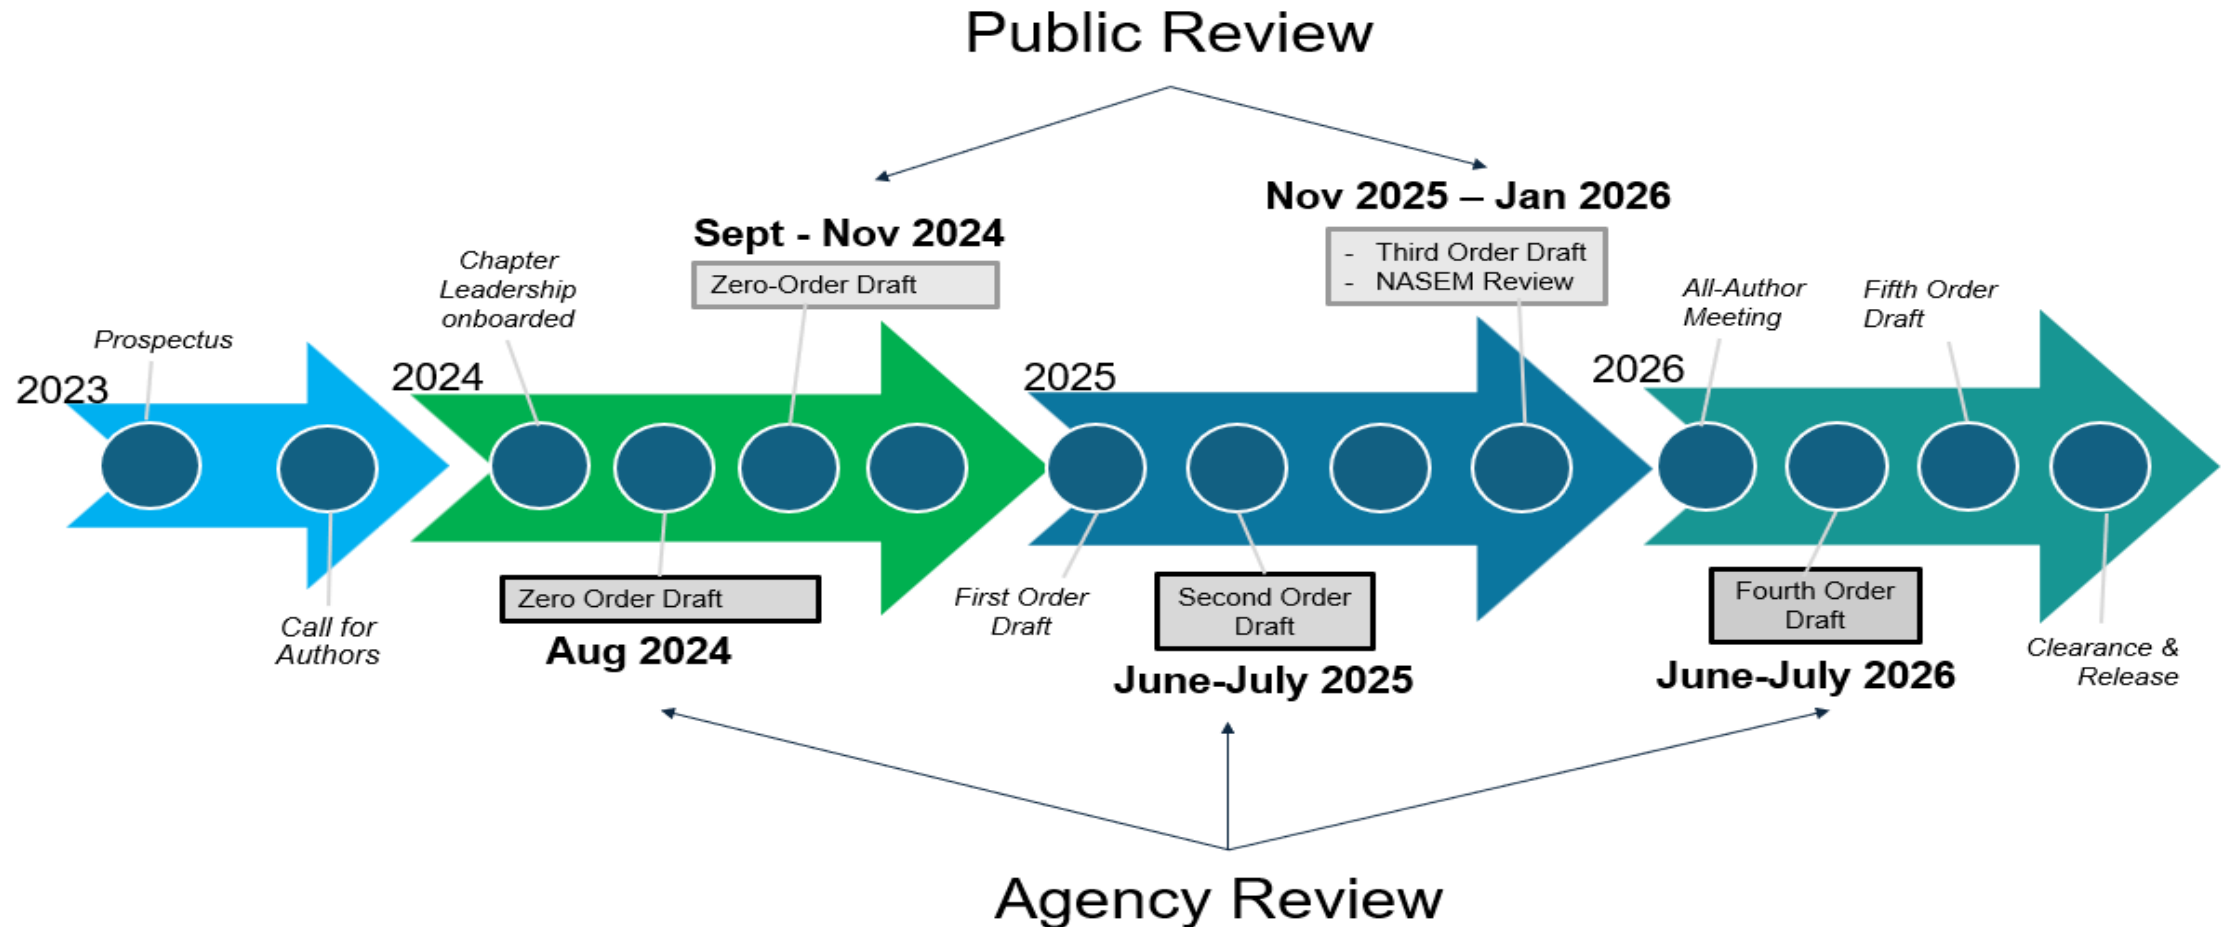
Public Review

Sept - Nov 2024

Zero-Order Draft

Nov 2025 – Jan 2026

- Third Order Draft
- NASEM Review

Chapter Leadership onboarded

Prospectus

2023

2024

2025

2026

All-Author Meeting

Fifth Order Draft

Call for Authors

Zero Order Draft

Aug 2024

First Order Draft

Second Order Draft

June-July 2025

Fourth Order Draft

June-July 2026

Clearance & Release

Agency Review